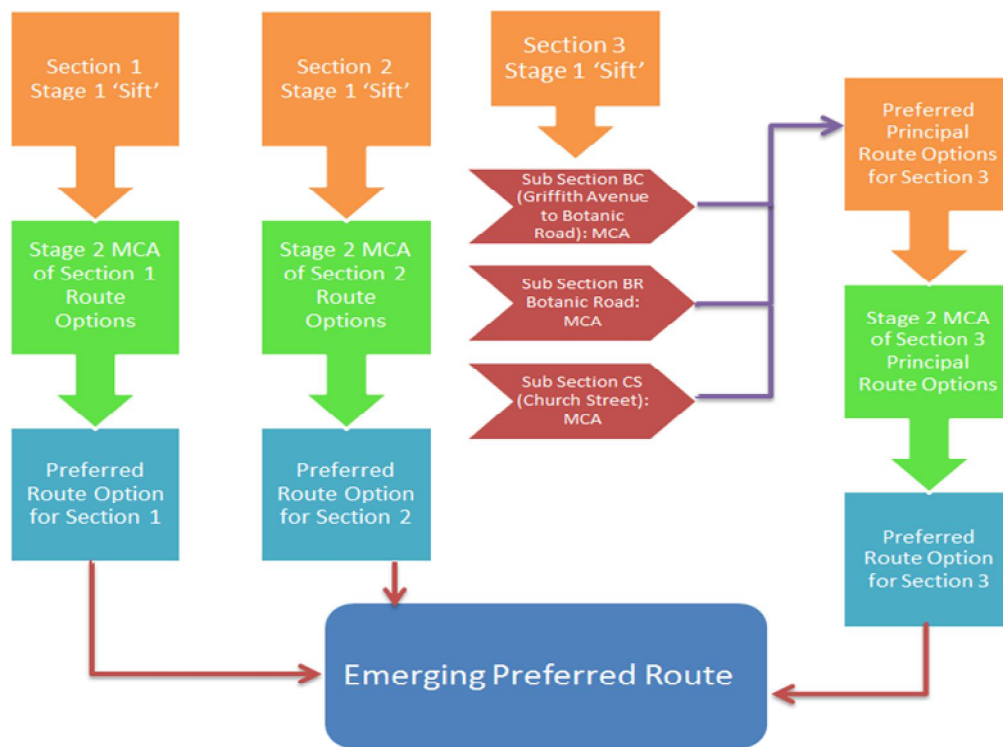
Section 1
Stage 1 'Sift'

Stage 2 MCA of Section 1 Route Options

Preferred Route Option for Section 1

Section 2
Stage 1 'Sift'

Stage 2 MCA of Section 2 Route Options

Preferred Route Option for Section 2

Section 3
Stage 1 'Sift'

Sub Section BC (Griffith Avenue to Botanic Road): MCA

Sub Section BR Botanic Road: MCA

Sub Section CS (Church Street): MCA

Preferred Principal Route Options for Section 3

Stage 2 MCA of Section 3 Principal Route Options

Preferred Route Option for Section 3

Emerging Preferred Route